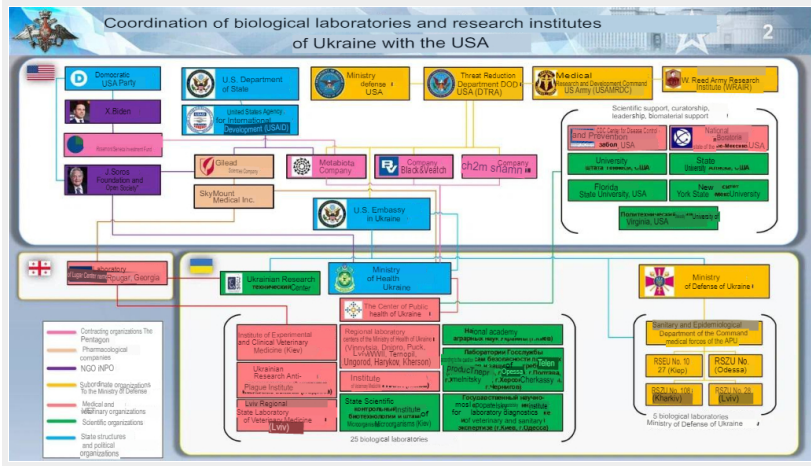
Coordination of biological laboratories and research institutes of Ukraine with the USA

2

Domocratic USA Party

X.Biden

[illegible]

J.Soros Foundation and Open Society"

U.S. Department of State

United States Agency for International Development (USAID)

Ministry defense USA

Threat Reduction Department DOD USA (DTRA)

Medical Research and Development Command US Army (USAMRDC)

W. Reed Army Research Institute (WRAIR)

Scientific support, curatorship, leadership, biomaterial support

Gilead Science Company

Metabiota Company

Company Black&Veatch

ch2m Company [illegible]

SkyMount Medical Inc.

U.S. Embassy in Ukraine

CDC Center for Disease Control and Prevention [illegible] USA

National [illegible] USA

University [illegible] USA

State University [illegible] USA

Florida State University, USA

New York State University

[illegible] Virginia, USA

Laboratory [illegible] Georgia

Ukrainian Research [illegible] Center

Ministry of Health Ukraine

Ministry of Defense of Ukraine

The Center of Public health of Ukraine

Institute of Experimental and Clinical Veterinary Medicine (Kiev)

Ukrainian Research Anti-Plague Institute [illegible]

Lviv Regional State Laboratory of Veterinary Medicine (Lviv)

Regional laboratory centers of the Ministry of Health of Ukraine (Vinnytsia, Dnipro, Puck, Lviv, Ternopil, Ungorod, Harykov, Kherson)

Institute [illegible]

State Scientific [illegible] Institute of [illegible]

National academy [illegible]

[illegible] product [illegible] Kherson, Cherkassy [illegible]

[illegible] Institute for laboratory diagnostics and veterinary and sanitary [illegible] (Kiev, Odessa)

25 biological laboratories

Sanitary and Epidemiological Department of the Command medical forces of the APU

RSEU No. 10 27 (Kiev)

RSZU No. (Odessa)

RSZU No. 108 (Kharkiv)

RSZU No. 28 (Lviv)

5 biological laboratories Ministry of Defense of Ukraine

Contracting organizations The Pentagon

Pharmacological companies

NGO INPO

Subordinate organizations to the Ministry of Defense

Medical and veterinary organizations

Scientific organizations

State structures and political organizations